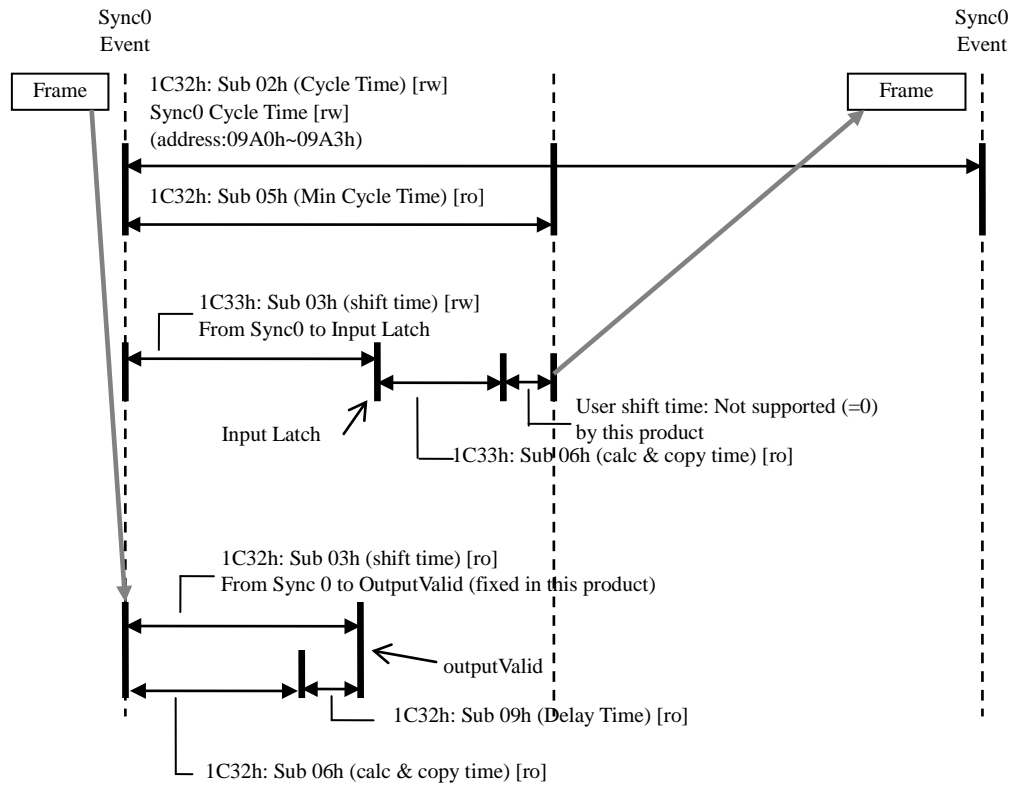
Sync0
Event

Sync0
Event

Frame

1C32h: Sub 02h (Cycle Time) [rw]
Sync0 Cycle Time [rw]
(address:09A0h~09A3h)

Frame

1C32h: Sub 05h (Min Cycle Time) [ro]

1C33h: Sub 03h (shift time) [rw]
From Sync0 to Input Latch

User shift time: Not supported (=0)
by this product

Input Latch

1C33h: Sub 06h (calc & copy time) [ro]

1C32h: Sub 03h (shift time) [ro]
From Sync 0 to OutputValid (fixed in this product)

outputValid

1C32h: Sub 09h (Delay Time) [ro]

1C32h: Sub 06h (calc & copy time) [ro]